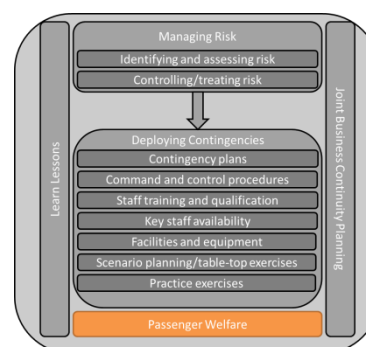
Managing Risk
Identifying and assessing risk
Controlling/treating risk

Deploying Contingencies
Contingency plans
Command and control procedures
Staff training and qualification
Key staff availability
Facilities and equipment
Scenario planning/table-top exercises
Practice exercises

Learn Lessons

Joint Business Continuity Planning

Passenger Welfare